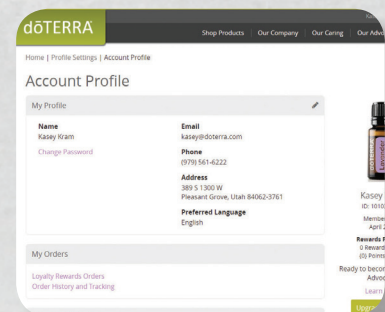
dōTERRA

Shop Products | Our Company | Our Caring | Our Adv

Home | Profile Settings | Account Profile

Account Profile

My Profile

Name
Kasey Kram

Change Password

Email
kasey@doterra.com

Phone
(979) 561-6222

Address
389 S 1300 W
Pleasant Grove, Utah 84062-3761

Preferred Language
English

My Orders

Loyalty Rewards Orders
Order History and Tracking

Kasey
ID: 1010

Member
April 2

Rewards F
0 Reward
(0) Points

Ready to becom
Advoc

Learn

Upgr